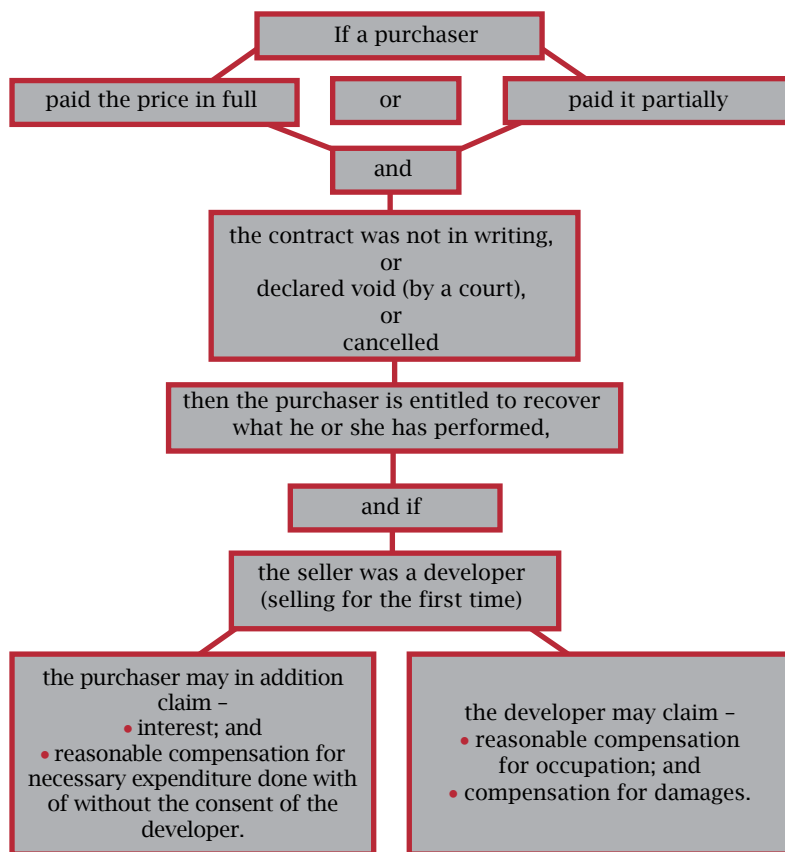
If a purchaser

paid the price in full

or

paid it partially

and

the contract was not in writing, or declared void (by a court), or cancelled

then the purchaser is entitled to recover what he or she has performed,

and if

the seller was a developer (selling for the first time)

the purchaser may in addition claim –
• interest; and
• reasonable compensation for necessary expenditure done with of without the consent of the developer.

the developer may claim –
• reasonable compensation for occupation; and
• compensation for damages.